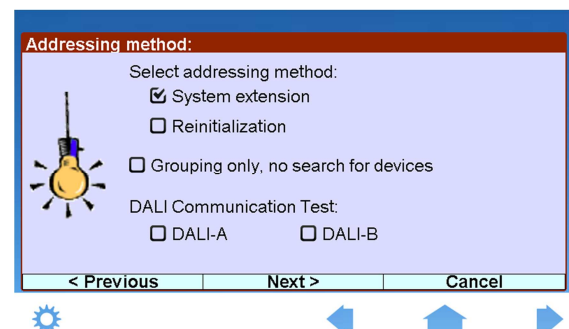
Addressing method:

Select addressing method:

☑ System extension

☐ Reinitialization

☐ Grouping only, no search for devices

DALI Communication Test:

☐ DALI-A ☐ DALI-B

| < Previous | Next > | Cancel |
|---|---|---|